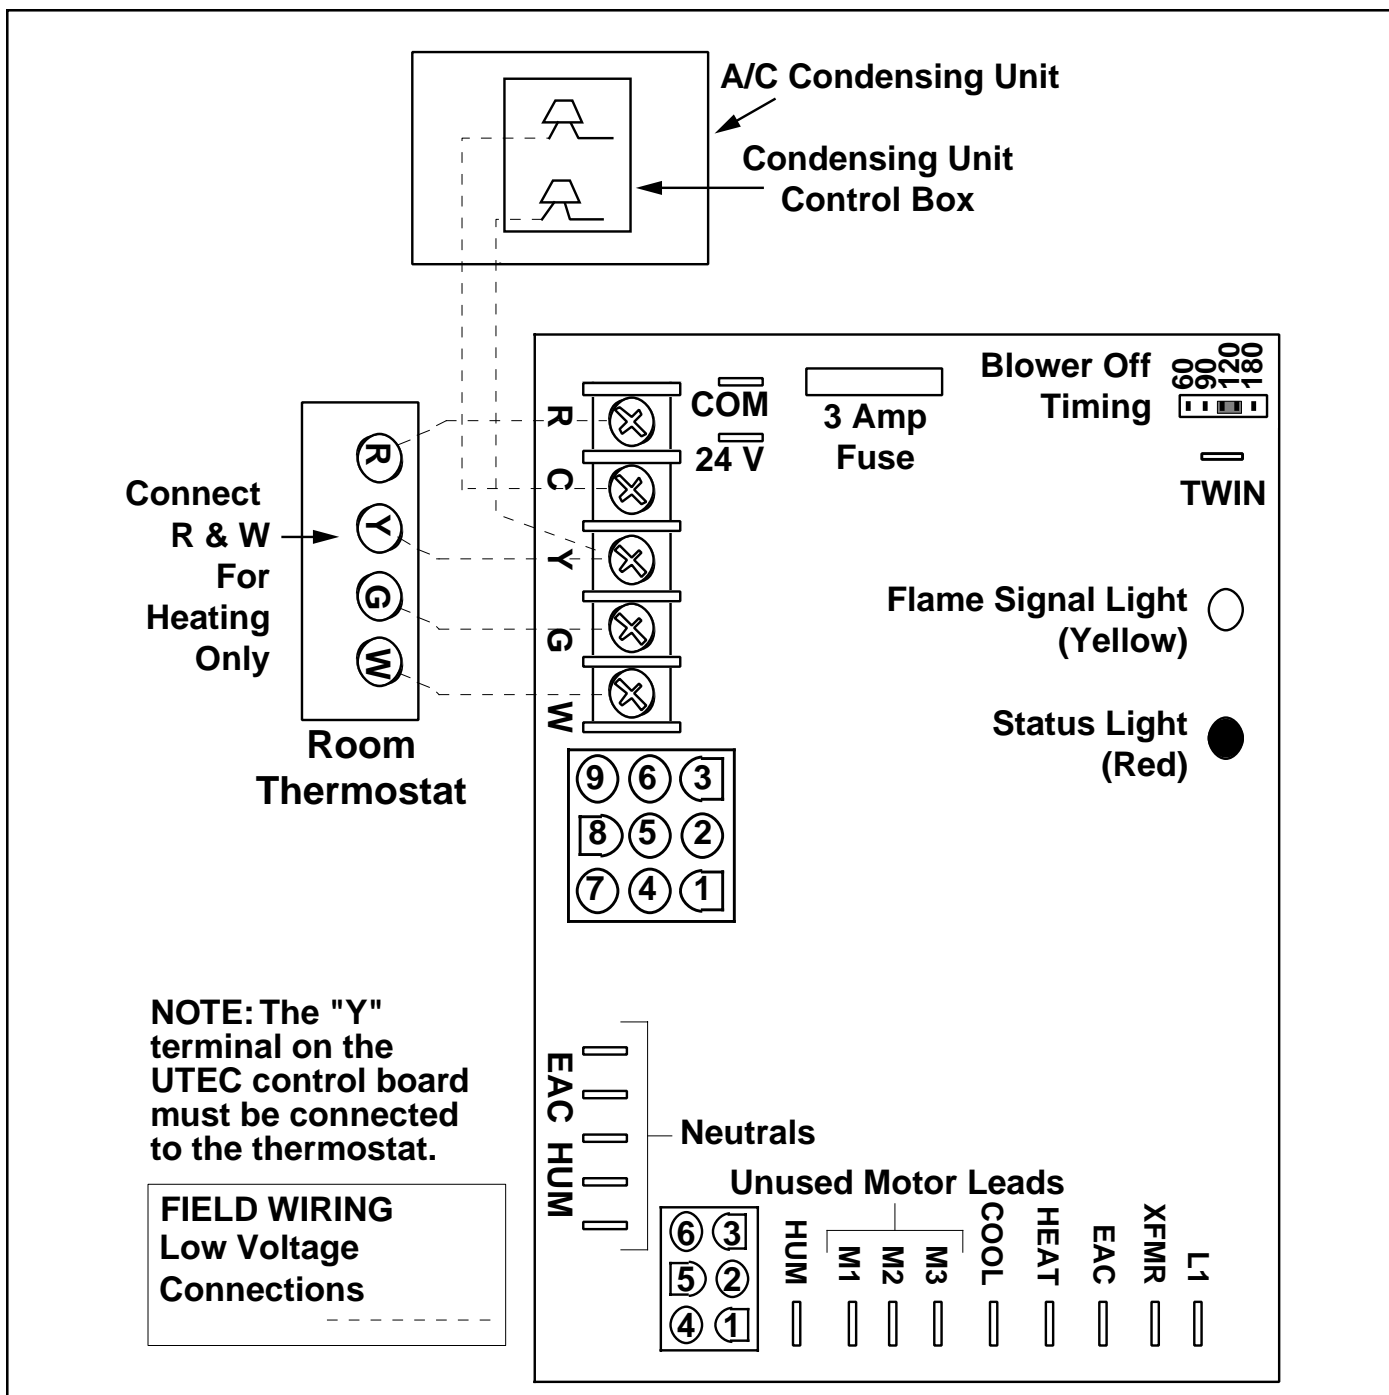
A/C Condensing Unit

Condensing Unit Control Box

Blower Off Timing

60 90 120 180

COM

24 V

3 Amp Fuse

TWIN

R

C

Y

G

W

R

Y

G

W

Connect R & W For Heating Only

Room Thermostat

Flame Signal Light (Yellow)

Status Light (Red)

9 6 3
8 5 2
7 4 1

NOTE: The "Y" terminal on the UTEC control board must be connected to the thermostat.

FIELD WIRING Low Voltage Connections

EAC HUM

Neutrals

Unused Motor Leads

6 3
5 2
4 1

HUM

M1

M2

M3

COOL

HEAT

EAC

XFMR

L1